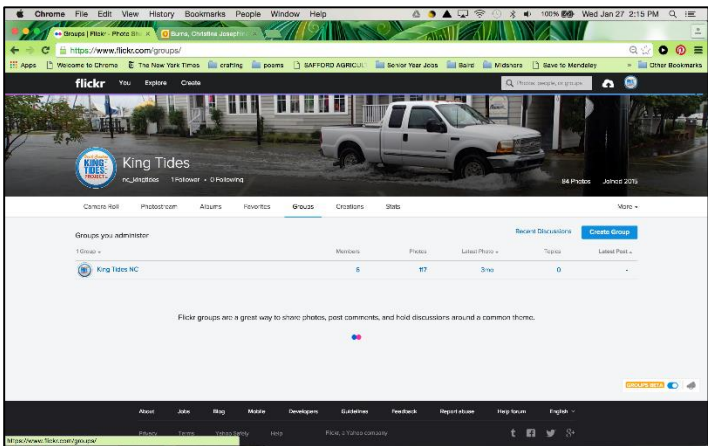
Chrome File Edit View History Bookmarks People Window Help

100% Wed Jan 27 2:15 PM

Groups | Flickr - Photo Sh... ×

Burns, Christine Josephine ×

https://www.flickr.com/groups/

Apps Welcome to Chrome The New York Times crafting poems SAFFORD AGRICUL Senior Year Jobs Baird Midsnare Save to Mendeley » Other Bookmarks

flickr You Explore Create

Photos, people, or groups

KING TIDES PROJECT

King Tides

nc_kingtides 1 Follower • 0 Following

84 Photos Joined 2015

Camera Roll Photostream Albums Favorites Groups Creations Stats More ▾

Groups you administer

Recent Discussions Create Group

| 1 Group ▾ | Members | Photos | Latest Photo ▾ | Topics | Latest Post ▾ |
|---|---|---|---|---|---|
| King Tides NC | 5 | 117 | 3mo | 0 | - |

Flickr groups are a great way to share photos, post comments, and hold discussions around a common theme.

GROUPS BETA

About Jobs Blog Mobile Developers Guidelines Feedback Report abuse Help forum English

Privacy Terms Yahoo Safety Help Flickr, a Yahoo company

https://www.flickr.com/groups/